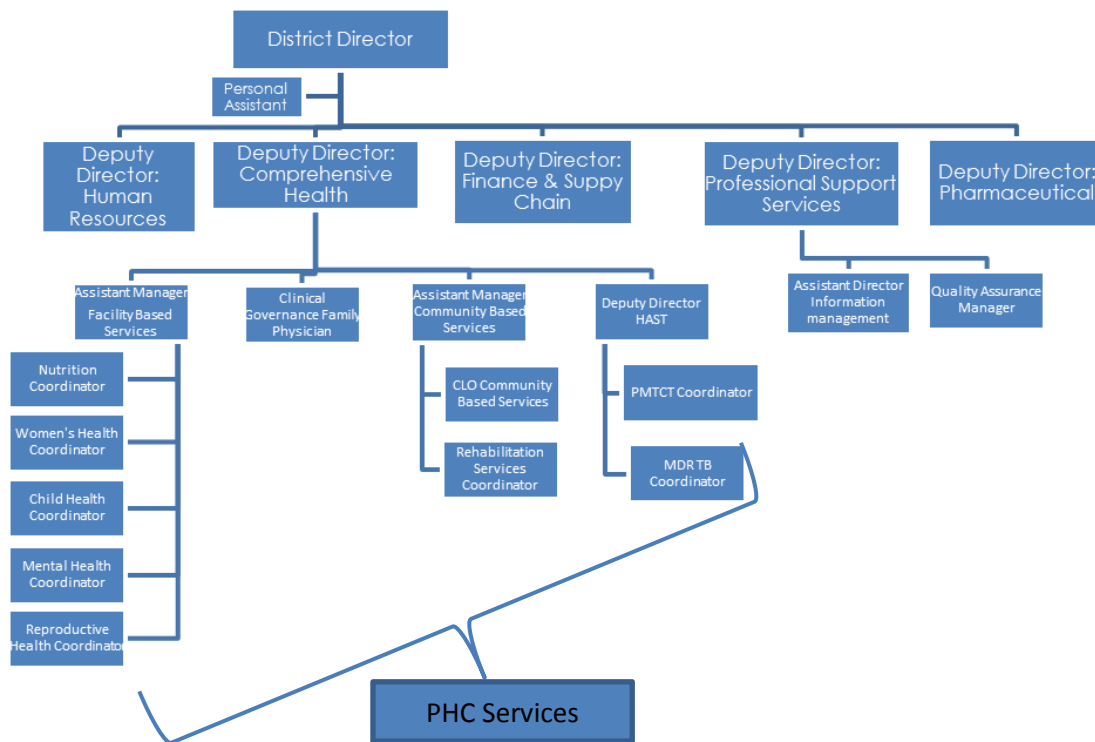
District Director

Personal Assistant

Deputy Director: Human Resources

Deputy Director: Comprehensive Health

Deputy Director: Finance & Suppy Chain

Deputy Director: Professional Support Services

Deputy Director: Pharmaceutical

Assistant Manager Facility Based Services

Clinical Governance Family Physician

Assistant Manager Community Based Services

Deputy Director HAST

Assistant Director Information management

Quality Assurance Manager

Nutrition Coordinator

Women's Health Coordinator

Child Health Coordinator

Mental Health Coordinator

Reproductive Health Coordinator

CLO Community Based Services

Rehabilitation Services Coordinator

PMTCT Coordinator

MDR TB Coordinator

PHC Services